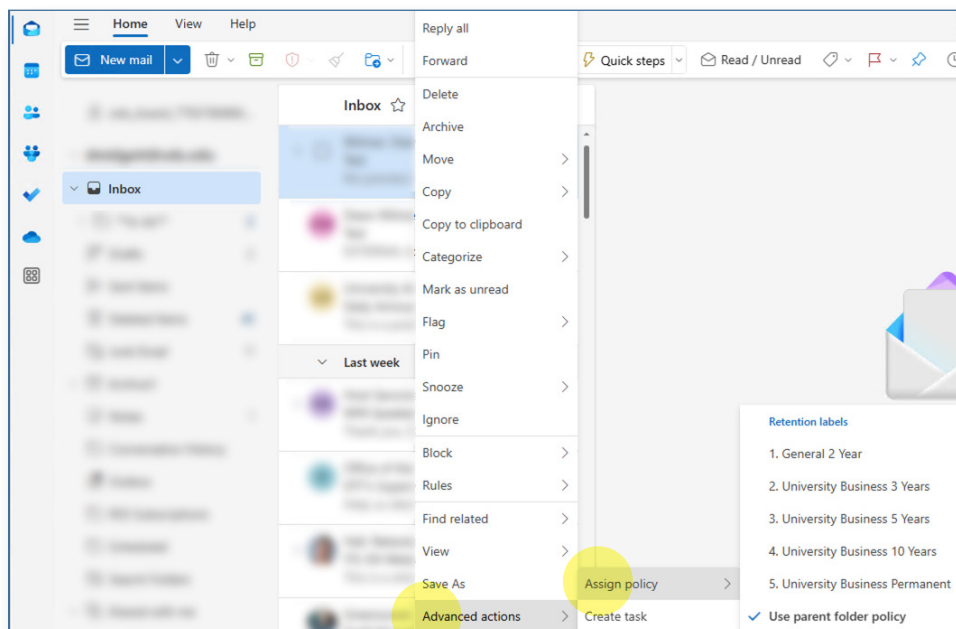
Home View Help

New mail

Quick steps

Read / Unread

Inbox

Inbox

Last week

Reply all
Forward
Delete
Archive
Move
Copy
Copy to clipboard
Categorize
Mark as unread
Flag
Pin
Snooze
Ignore
Block
Rules
Find related
View
Save As
Advanced actions

Assign policy
Create task

Retention labels
1. General 2 Year
2. University Business 3 Years
3. University Business 5 Years
4. University Business 10 Years
5. University Business Permanent
Use parent folder policy